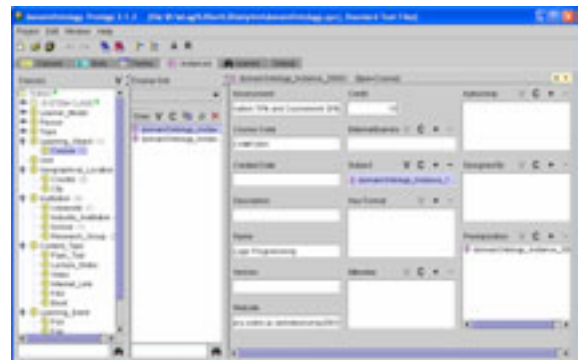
SemanticOntology Protege 3.1.1 [file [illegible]SemanticOntology.pprj, Standard Text Files]

Project Edit Window Help

Classes | Slots | Forms | Instances | Queries | Ontology

Classes
THING
SYSTEM-CLASS
Learner_Model
Person
Topic
Learning_Object
Course
Unit
Geographical_Location
Country
City
Institution
University_Institution
School
Research_Group
Content_Type
Plain_Text
Lecture_Slides
Video
Internet_Link
Pdf
Book
Learning_Event
Fair

Direct Instances
SemanticOntology_Instan
SemanticOntology_Instan

SemanticOntology_Instance_30001 (Basic Course)

Description
Creation Date
Content Date
Description
Name
Logic Programming
Version
Website

Credit
Material Events
Subject
SemanticOntology_Instance_1
Has Format
Attendee

Authorship
Geographic
Prerequisites
SemanticOntology_Instance_30